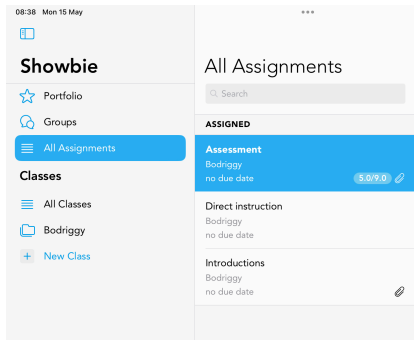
08:38 Mon 15 May

Showbie

Portfolio

Groups

All Assignments

Classes

All Classes

Bodriggy

New Class

All Assignments

Search

ASSIGNED

Assessment
Bodriggy
no due date
5.0/9.0

Direct instruction
Bodriggy
no due date

Introductions
Bodriggy
no due date